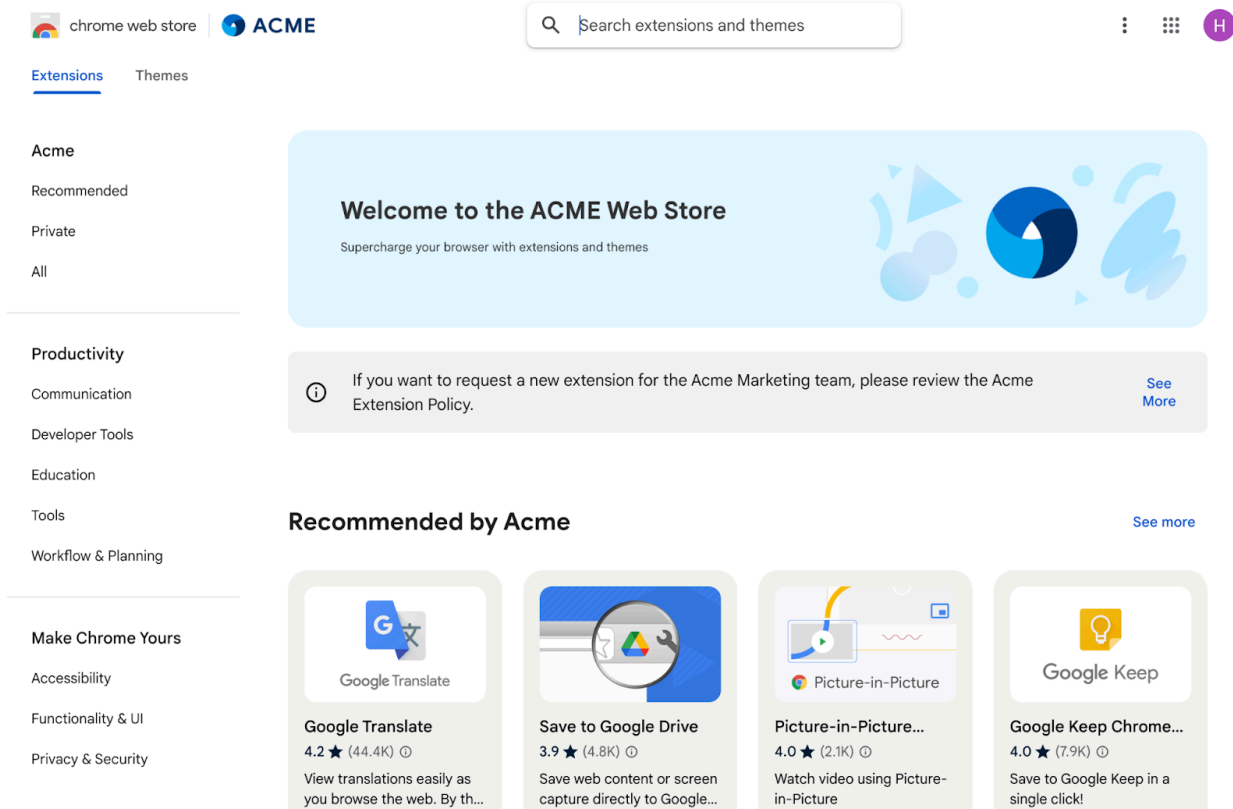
chrome web store ACME

Search extensions and themes

H

Extensions Themes

Acme

Recommended

Private

All

Productivity

Communication

Developer Tools

Education

Tools

Workflow & Planning

Make Chrome Yours

Accessibility

Functionality & UI

Privacy & Security

Welcome to the ACME Web Store

Supercharge your browser with extensions and themes

If you want to request a new extension for the Acme Marketing team, please review the Acme Extension Policy.

See More

Recommended by Acme

See more

Google Translate

Google Translate
4.2 ★ (44.4K)
View translations easily as you browse the web. By th...

Save to Google Drive
3.9 ★ (4.8K)
Save web content or screen capture directly to Google...

Picture-in-Picture

Picture-in-Picture...
4.0 ★ (2.1K)
Watch video using Picture-in-Picture

Google Keep

Google Keep Chrome...
4.0 ★ (7.9K)
Save to Google Keep in a single click!